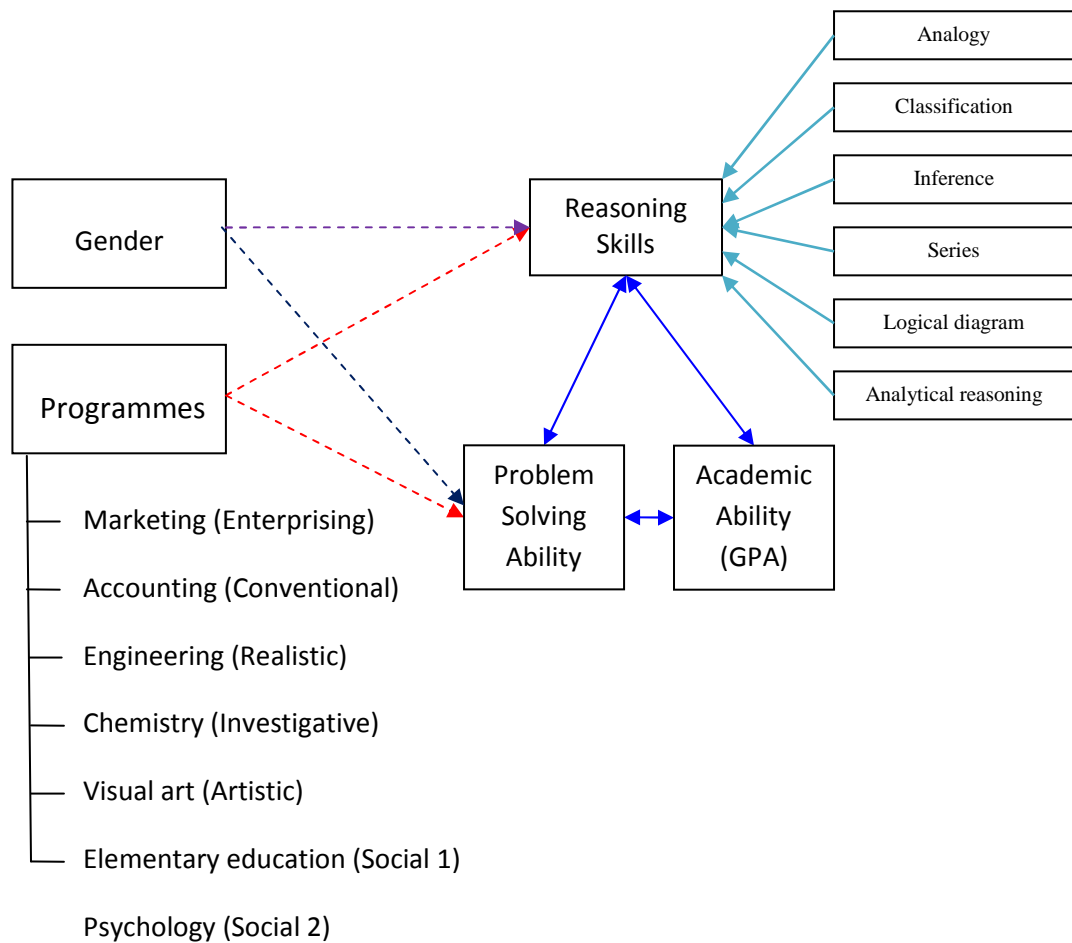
Analogy

Classification

Inference

Series

Logical diagram

Analytical reasoning

Gender

Reasoning Skills

Programmes

Problem Solving Ability

Academic Ability (GPA)

Marketing (Enterprising)

Accounting (Conventional)

Engineering (Realistic)

Chemistry (Investigative)

Visual art (Artistic)

Elementary education (Social 1)

Psychology (Social 2)